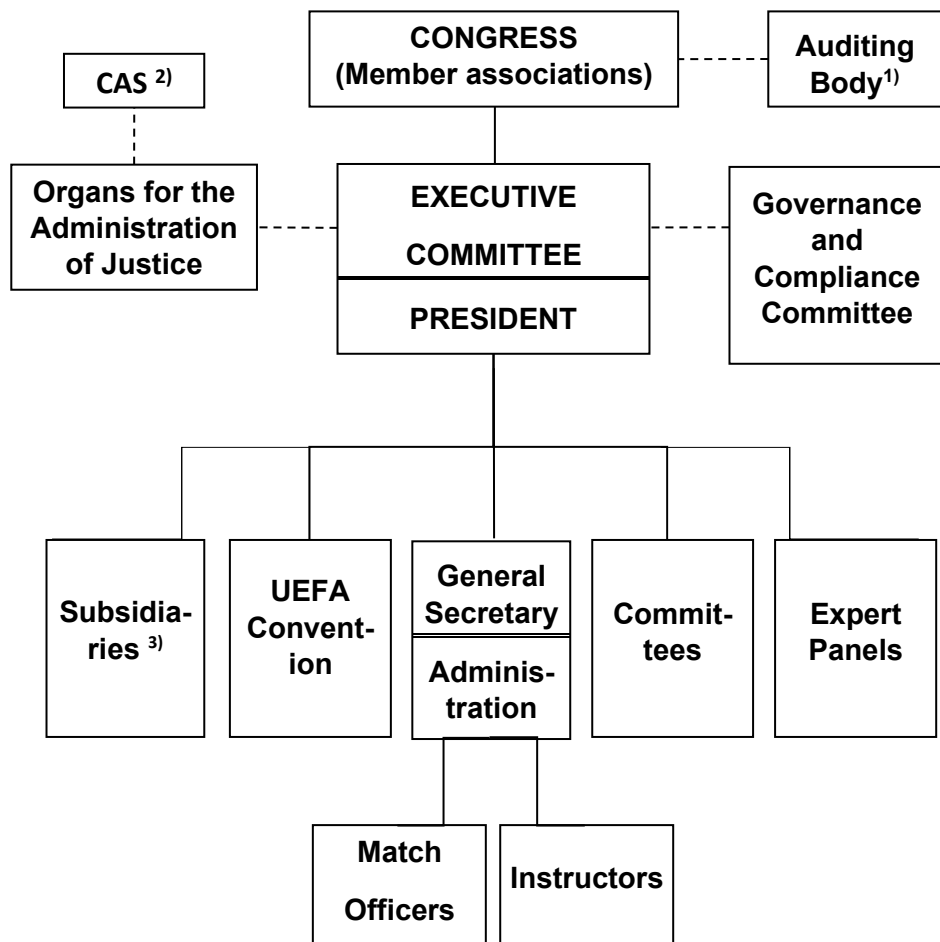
CONGRESS (Member associations)

Auditing Body$^{1)}$

CAS $^{2)}$

Organs for the Administration of Justice

EXECUTIVE COMMITTEE

PRESIDENT

Governance and Compliance Committee

Subsidiaries $^{3)}$

UEFA Convention

General Secretary

Administration

Committees

Expert Panels

Match Officers

Instructors